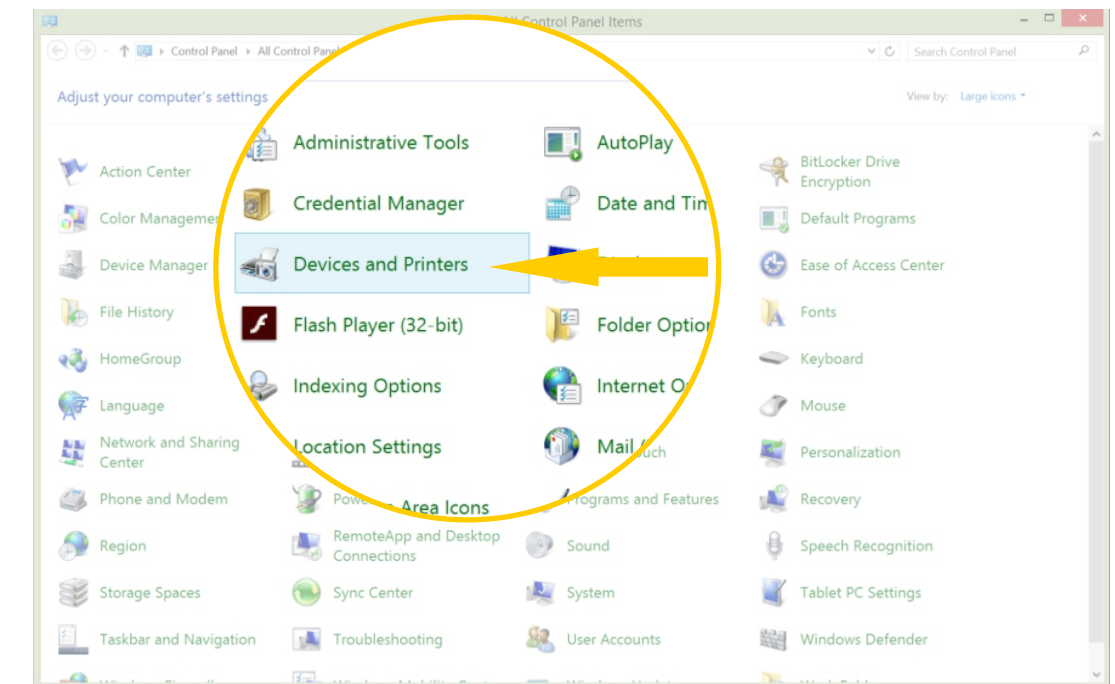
All Control Panel Items

Control Panel › All Control Panel

Search Control Panel

Adjust your computer's settings

View by: Large icons ▾

Action Center
Administrative Tools
AutoPlay
BitLocker Drive Encryption
Color Managemen
Credential Manager
Date and Tim
Default Programs
Device Manager
Devices and Printers
Ease of Access Center
File History
Flash Player (32-bit)
Folder Option
Fonts
HomeGroup
Indexing Options
Internet O
Keyboard
Language
Mouse
Network and Sharing Center
Location Settings
Mail
Personalization
Phone and Modem
Area Icons
Programs and Features
Recovery
Region
RemoteApp and Desktop Connections
Sound
Speech Recognition
Storage Spaces
Sync Center
System
Tablet PC Settings
Taskbar and Navigation
Troubleshooting
User Accounts
Windows Defender
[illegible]